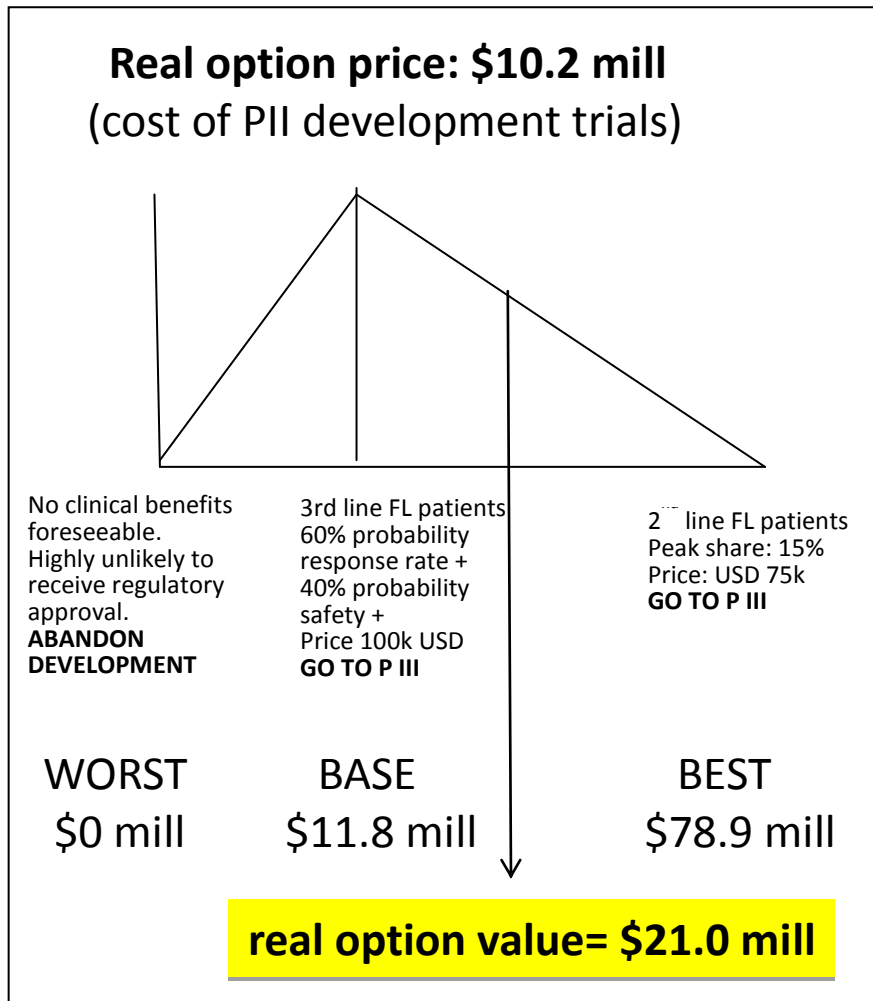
**Real option price: \$10.2 mill**
(cost of PII development trials)

No clinical benefits foreseeable. Highly unlikely to receive regulatory approval.
**ABANDON DEVELOPMENT**

3rd line FL patients
60% probability response rate +
40% probability safety +
Price 100k USD
**GO TO P III**

2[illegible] line FL patients
Peak share: 15%
Price: USD 75k
**GO TO P III**

WORST
\$0 mill

BASE
\$11.8 mill

BEST
\$78.9 mill

**real option value= \$21.0 mill**